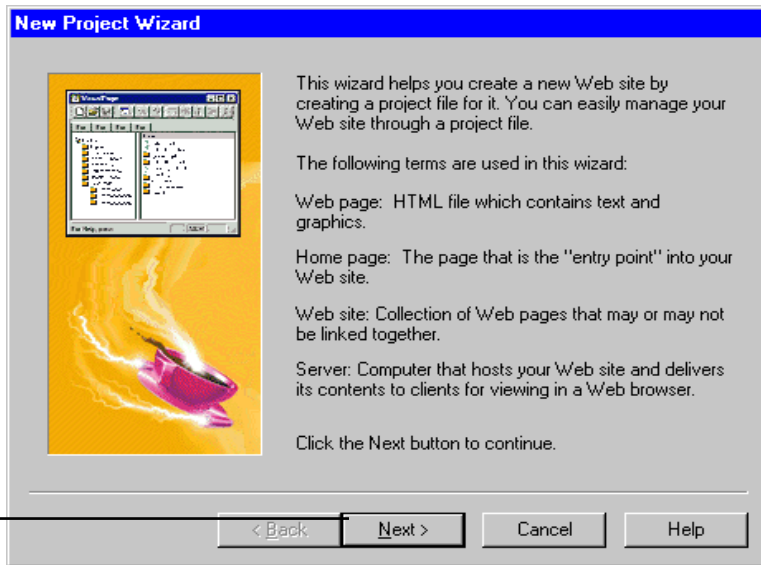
New Project Wizard

This wizard helps you create a new Web site by creating a project file for it. You can easily manage your Web site through a project file.

The following terms are used in this wizard:

Web page: HTML file which contains text and graphics.

Home page: The page that is the "entry point" into your Web site.

Web site: Collection of Web pages that may or may not be linked together.

Server: Computer that hosts your Web site and delivers its contents to clients for viewing in a Web browser.

Click the Next button to continue.

< Back

Next >

Cancel

Help